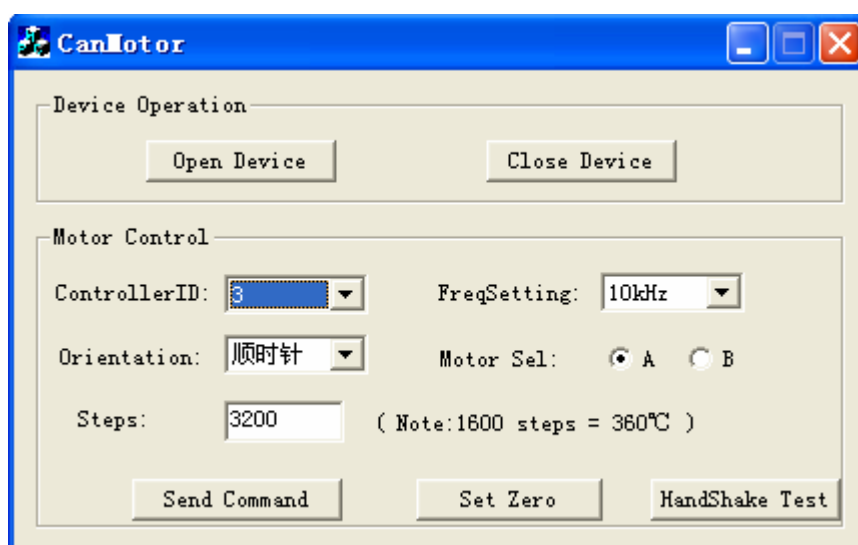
CanMotor

Device Operation

Open Device

Close Device

Motor Control

ControllerID: 3

FreqSetting: 10kHz

Orientation: 顺时针

Motor Sel: A B

Steps: 3200

( Note:1600 steps = 360℃ )

Send Command

Set Zero

HandShake Test